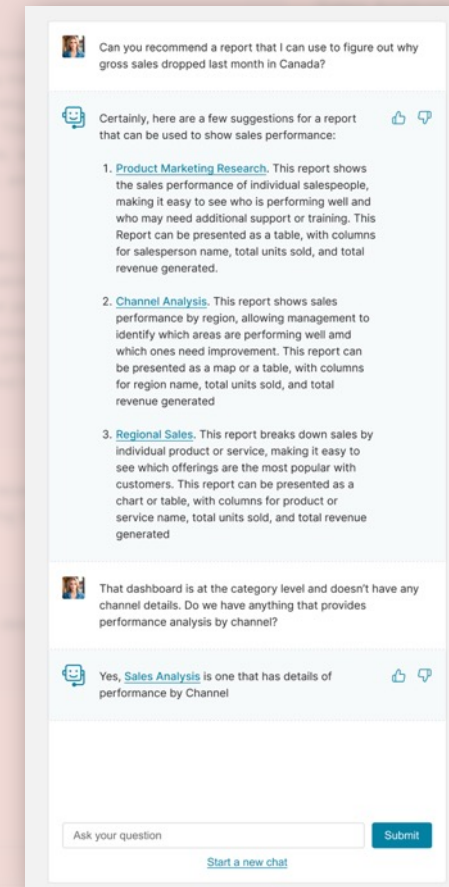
Can you recommend a report that I can use to figure out why gross sales dropped last month in Canada?

Certainly, here are a few suggestions for a report that can be used to show sales performance:

1. Product Marketing Research. This report shows the sales performance of individual salespeople, making it easy to see who is performing well and who may need additional support or training. This Report can be presented as a table, with columns for salesperson name, total units sold, and total revenue generated.

2. Channel Analysis. This report shows sales performance by region, allowing management to identify which areas are performing well amd which ones need improvement. This report can be presented as a map or a table, with columns for region name, total units sold, and total revenue generated

3. Regional Sales. This report breaks down sales by individual product or service, making it easy to see which offerings are the most popular with customers. This report can be presented as a chart or table, with columns for product or service name, total units sold, and total revenue generated

That dashboard is at the category level and doesn't have any channel details. Do we have anything that provides performance analysis by channel?

Yes, Sales Analysis is one that has details of performance by Channel

Ask your question

Submit

Start a new chat